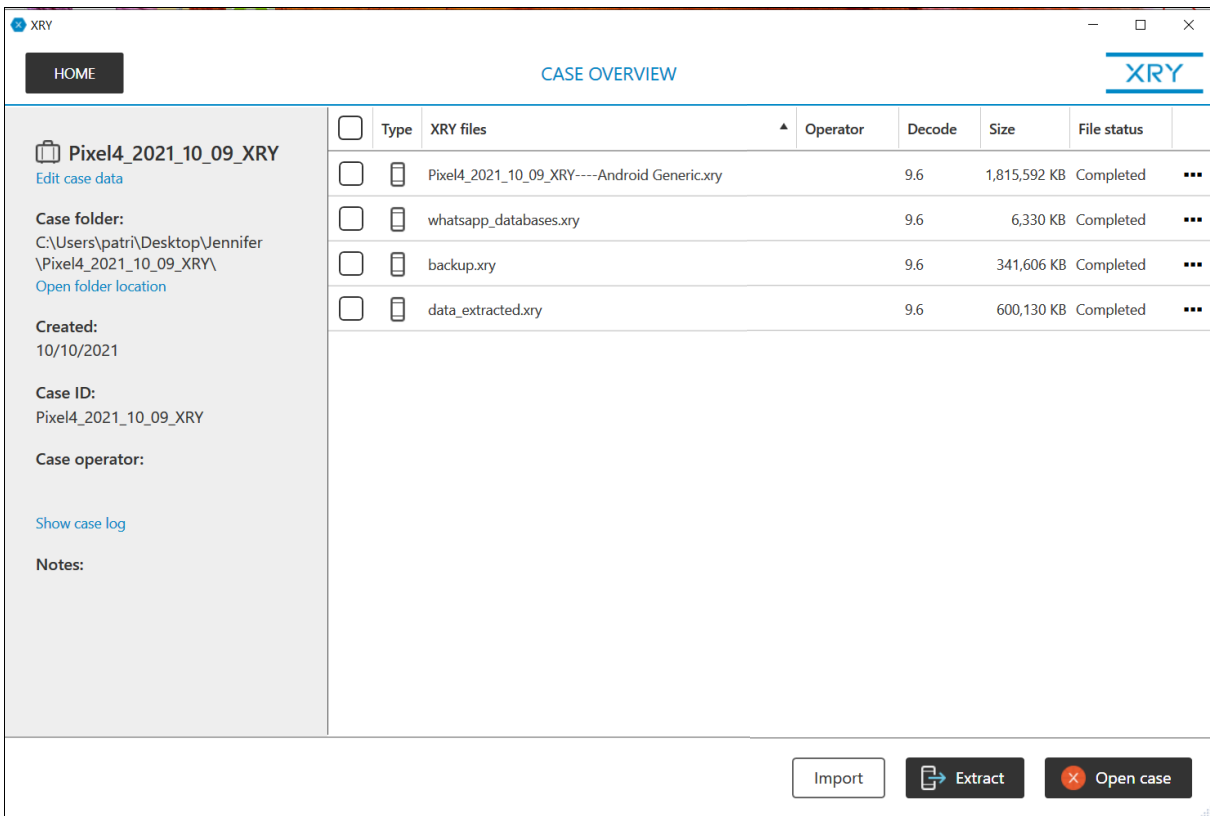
XRY

HOME

CASE OVERVIEW

XRY

Pixel4_2021_10_09_XRY
Edit case data

Case folder:
C:\Users\patri\Desktop\Jennifer \Pixel4_2021_10_09_XRY\
Open folder location

Created:
10/10/2021

Case ID:
Pixel4_2021_10_09_XRY

Case operator:

Show case log

Notes:

| | Type | XRY files | Operator | Decode | Size | File status | |
|---|---|---|---|---|---|---|---|
| | | Pixel4_2021_10_09_XRY----Android Generic.xry | | 9.6 | 1,815,592 KB | Completed | ••• |
| | | whatsapp_databases.xry | | 9.6 | 6,330 KB | Completed | ••• |
| | | backup.xry | | 9.6 | 341,606 KB | Completed | ••• |
| | | data_extracted.xry | | 9.6 | 600,130 KB | Completed | ••• |

Import

Extract

Open case